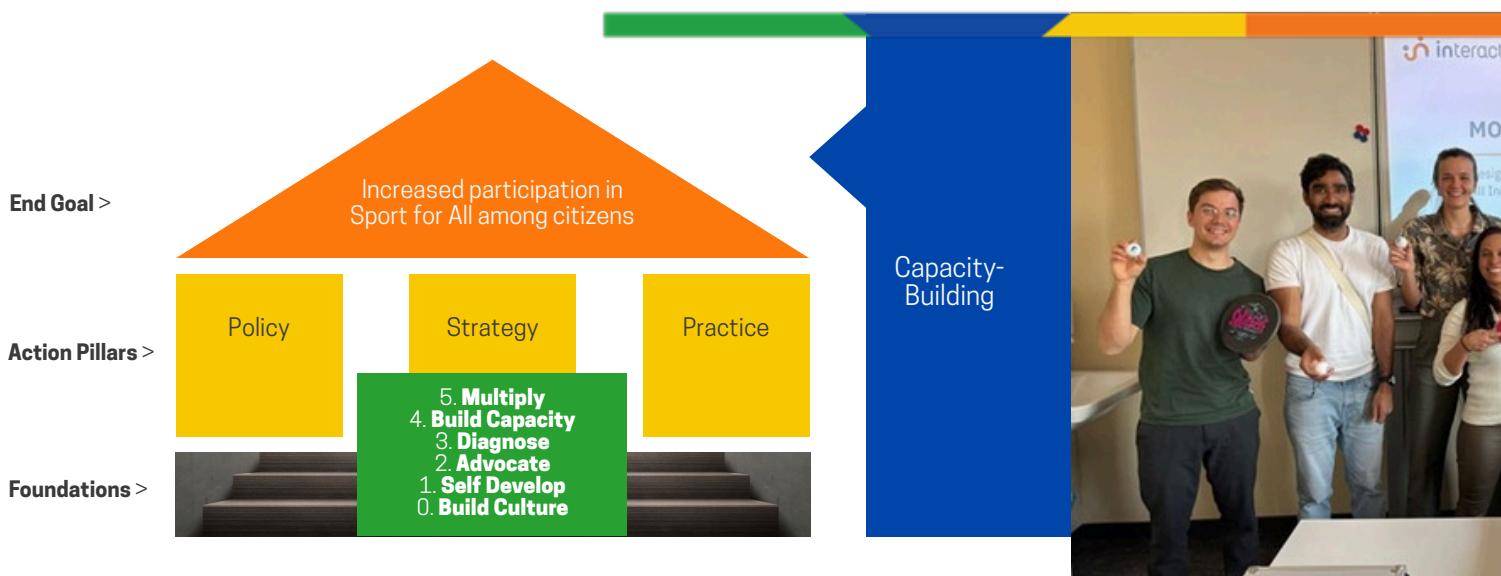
End Goal >

Increased participation in Sport for All among citizens

Action Pillars >

Policy

Strategy

Practice

Foundations >

5. **Multiply**
4. **Build Capacity**
3. **Diagnose**
2. **Advocate**
1. **Self Develop**
0. **Build Culture**

Capacity-Building

interact

MO